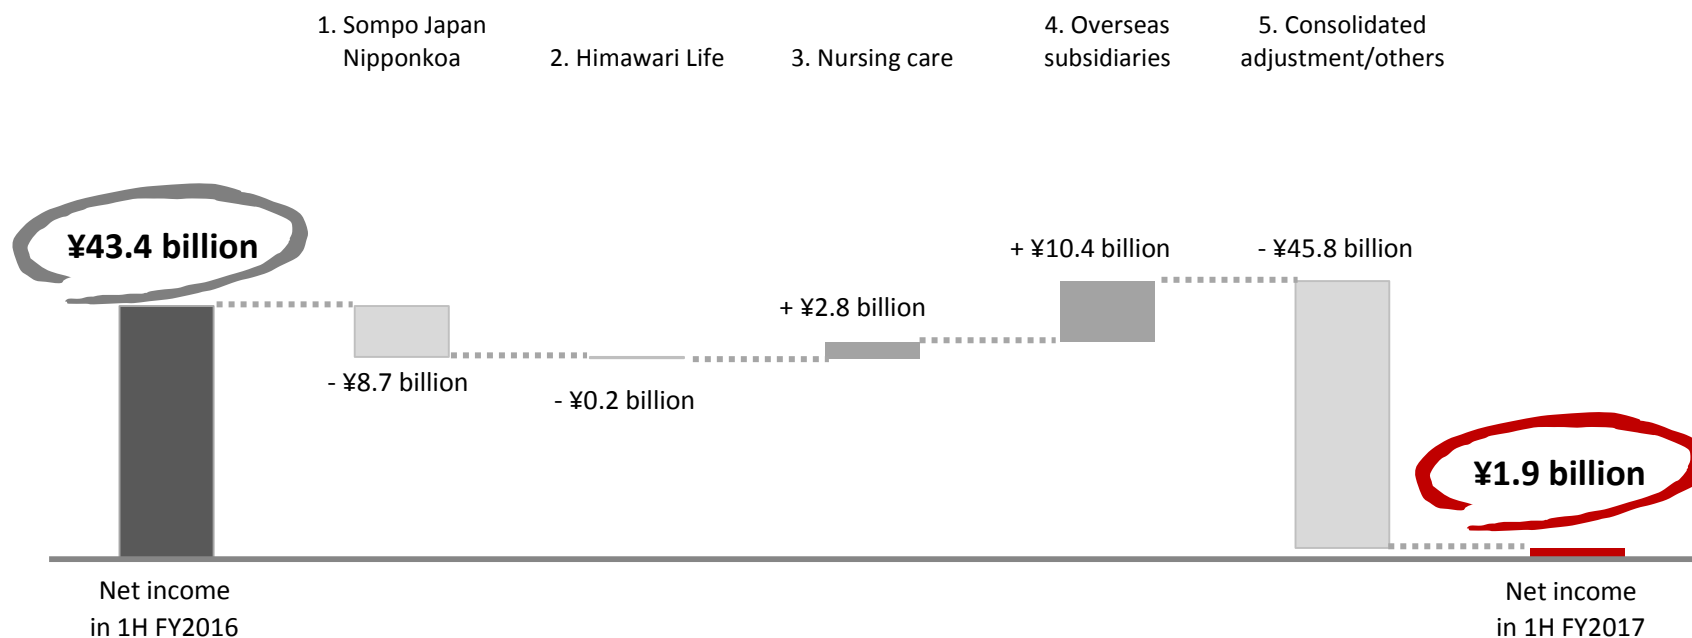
1. Sompo Japan Nipponkoa

2. Himawari Life

3. Nursing care

4. Overseas subsidiaries

5. Consolidated adjustment/others

¥43.4 billion

- ¥8.7 billion

- ¥0.2 billion

+ ¥2.8 billion

+ ¥10.4 billion

- ¥45.8 billion

¥1.9 billion

Net income in 1H FY2016

Net income in 1H FY2017